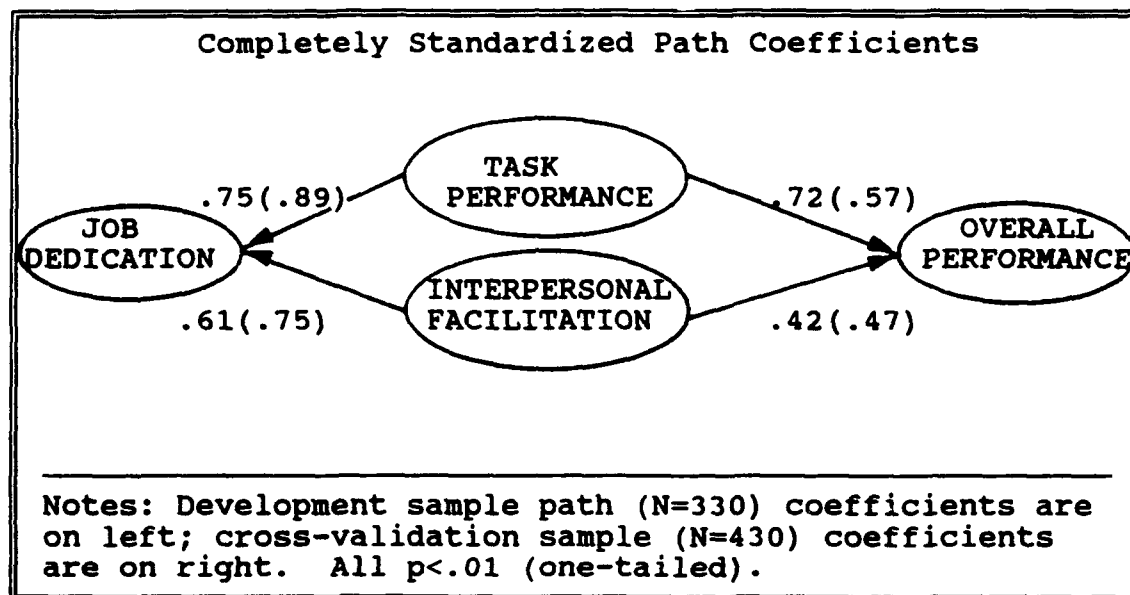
Completely Standardized Path Coefficients

TASK PERFORMANCE

.75(.89)

.72(.57)

JOB DEDICATION

OVERALL PERFORMANCE

INTERPERSONAL FACILITATION

.61(.75)

.42(.47)

Notes: Development sample path (N=330) coefficients are on left; cross-validation sample (N=430) coefficients are on right. All p<.01 (one-tailed).